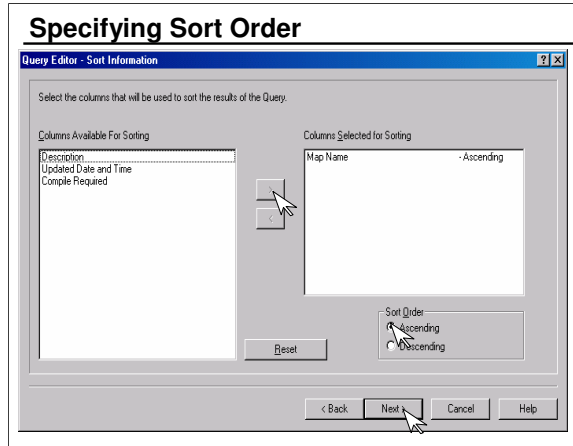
Specifying Sort Order

Query Editor - Sort Information

?

X

Select the columns that will be used to sort the results of the Query.

Columns Available For Sorting

Description
Updated Date and Time
Compile Required

Columns Selected for Sorting

Map Name - Ascending

<

Sort Order

Ascending

Descending

Reset

< Back

Next >

Cancel

Help